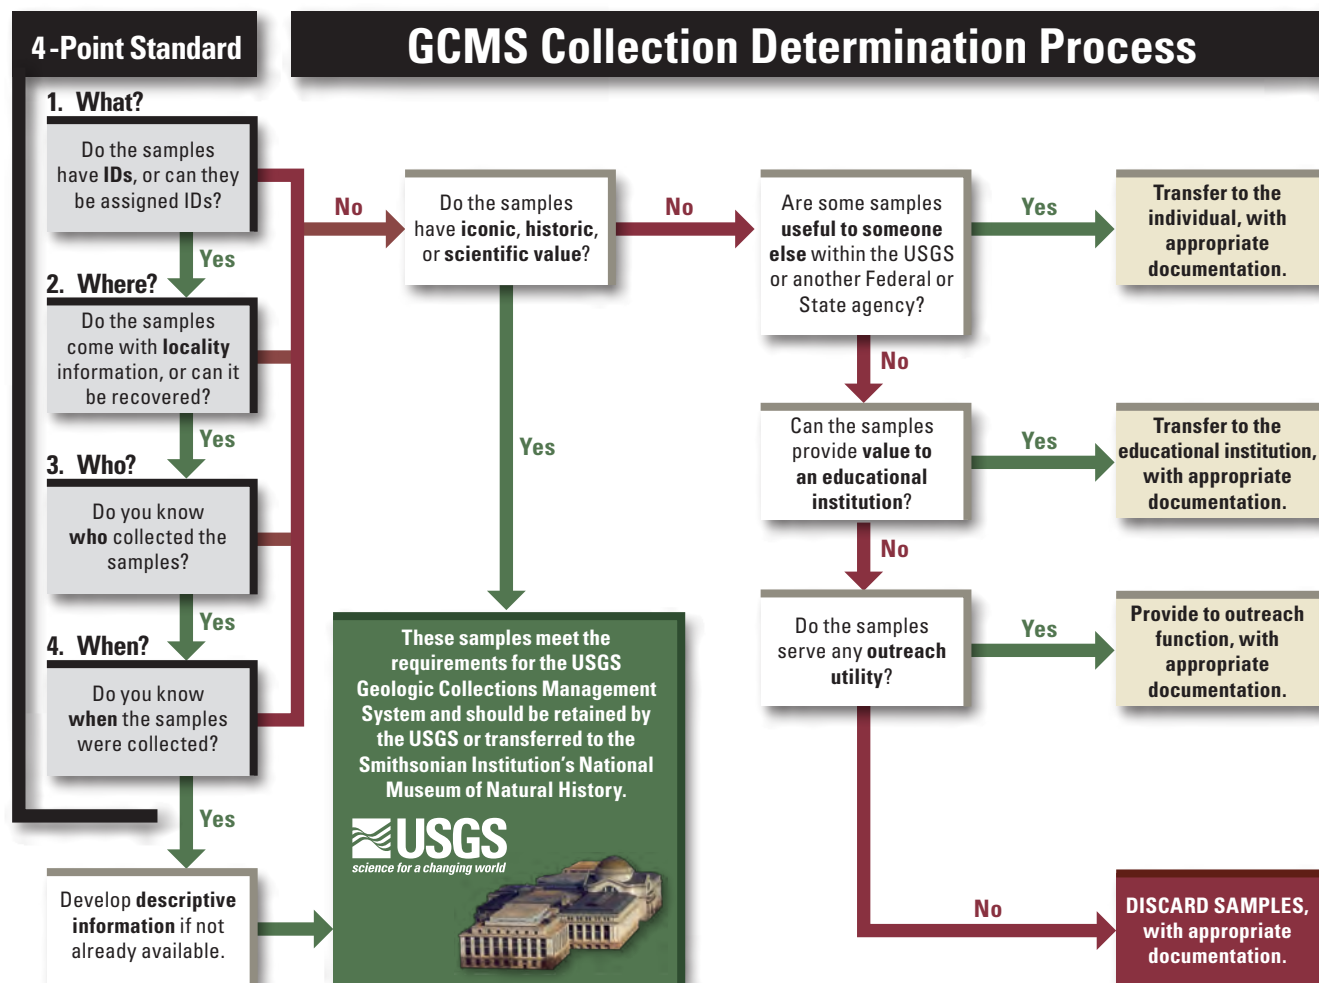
4-Point Standard

GCMS Collection Determination Process

1. What?

Do the samples have IDs, or can they be assigned IDs?

Yes

2. Where?

Do the samples come with locality information, or can it be recovered?

Yes

3. Who?

Do you know who collected the samples?

Yes

4. When?

Do you know when the samples were collected?

Yes

Develop descriptive information if not already available.

No

Do the samples have iconic, historic, or scientific value?

Yes

These samples meet the requirements for the USGS Geologic Collections Management System and should be retained by the USGS or transferred to the Smithsonian Institution's National Museum of Natural History.

USGS
science for a changing world

No

Are some samples useful to someone else within the USGS or another Federal or State agency?

Yes

Transfer to the individual, with appropriate documentation.

No

Can the samples provide value to an educational institution?

Yes

Transfer to the educational institution, with appropriate documentation.

No

Do the samples serve any outreach utility?

Yes

Provide to outreach function, with appropriate documentation.

No

DISCARD SAMPLES, with appropriate documentation.